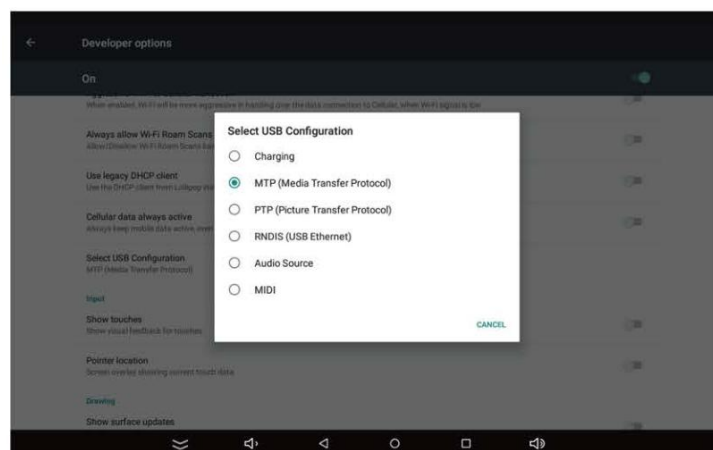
Developer options

On

When enabled, Wi-Fi will be more aggressive in handing over the data connection to Cellular, when Wi-Fi signal is low

Always allow Wi-Fi Roam Scans
Allow/Disallow Wi-Fi Roam Scans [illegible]

Use legacy DHCP client
Use the DHCP client from Lollipop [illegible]

Cellular data always active
Always keep mobile data active, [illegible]

Select USB Configuration
MTP (Media Transfer Protocol)

Input

Show touches
Show visual feedback for touches

Pointer location
Screen overlay showing current touch data

Drawing

Show surface updates

Select USB Configuration

Charging

MTP (Media Transfer Protocol)

PTP (Picture Transfer Protocol)

RNDIS (USB Ethernet)

Audio Source

MIDI

CANCEL